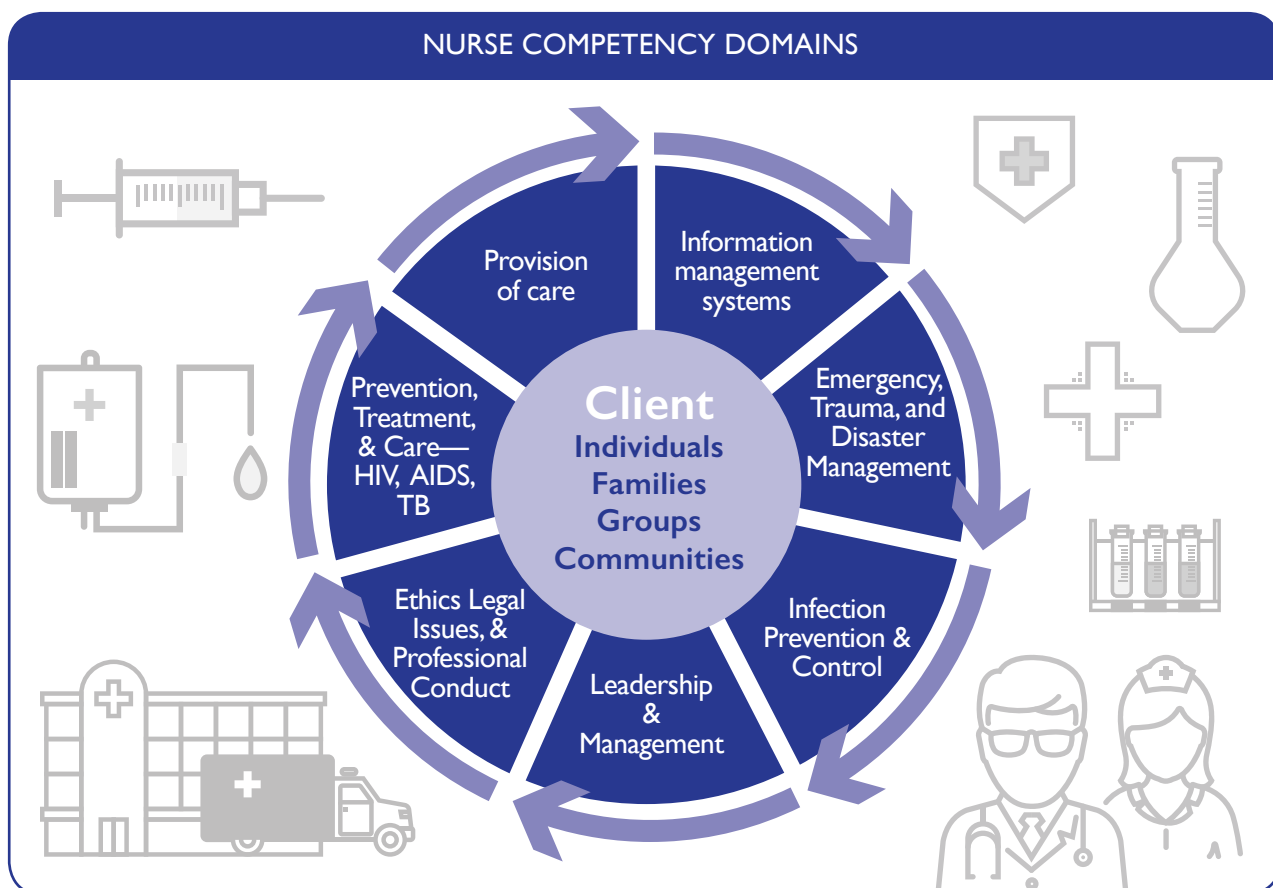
NURSE COMPETENCY DOMAINS

Provision of care

Information management systems

Emergency, Trauma, and Disaster Management

Infection Prevention & Control

Leadership & Management

Ethics Legal Issues, & Professional Conduct

Prevention, Treatment, & Care— HIV, AIDS, TB

Client
Individuals
Families
Groups
Communities